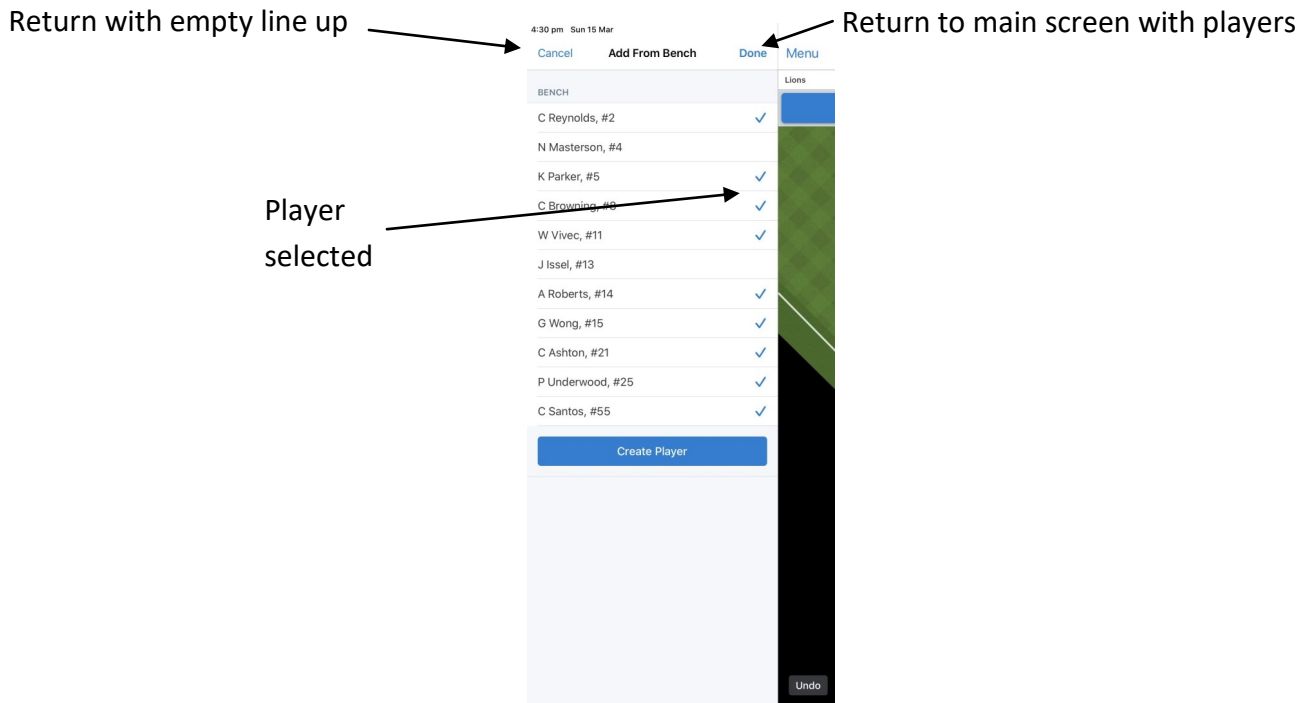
Return with empty line up

4:30 pm Sun 15 Mar

Cancel Add From Bench Done

Return to main screen with players

Menu

Lions

BENCH

C Reynolds, #2 ✓

N Masterson, #4

K Parker, #5 ✓

Player selected

C Browning, #8 ✓

W Vivec, #11 ✓

J Issel, #13

A Roberts, #14 ✓

G Wong, #15 ✓

C Ashton, #21 ✓

P Underwood, #25 ✓

C Santos, #55 ✓

Create Player

Undo